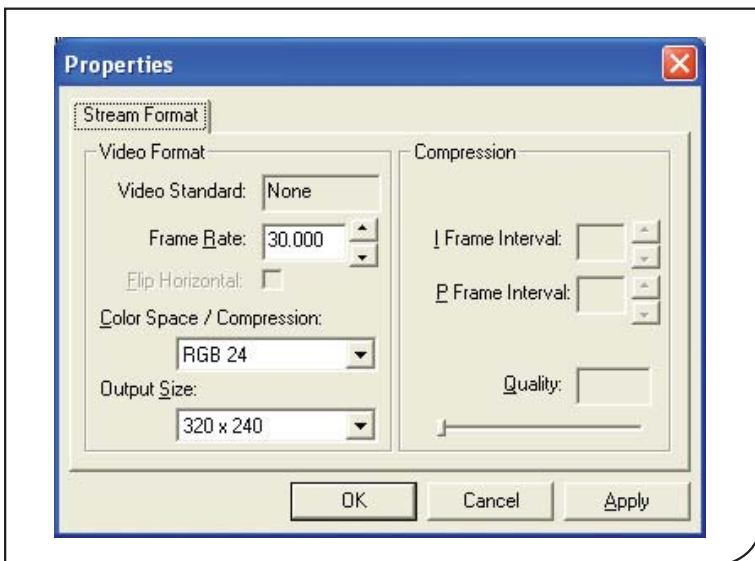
Properties

Stream Format

Video Format

Video Standard: None

Frame Rate: 30.000

Flip Horizontal:

Color Space / Compression:

RGB 24

Output Size:

320 x 240

Compression

I Frame Interval:

P Frame Interval:

Quality:

OK

Cancel

Apply